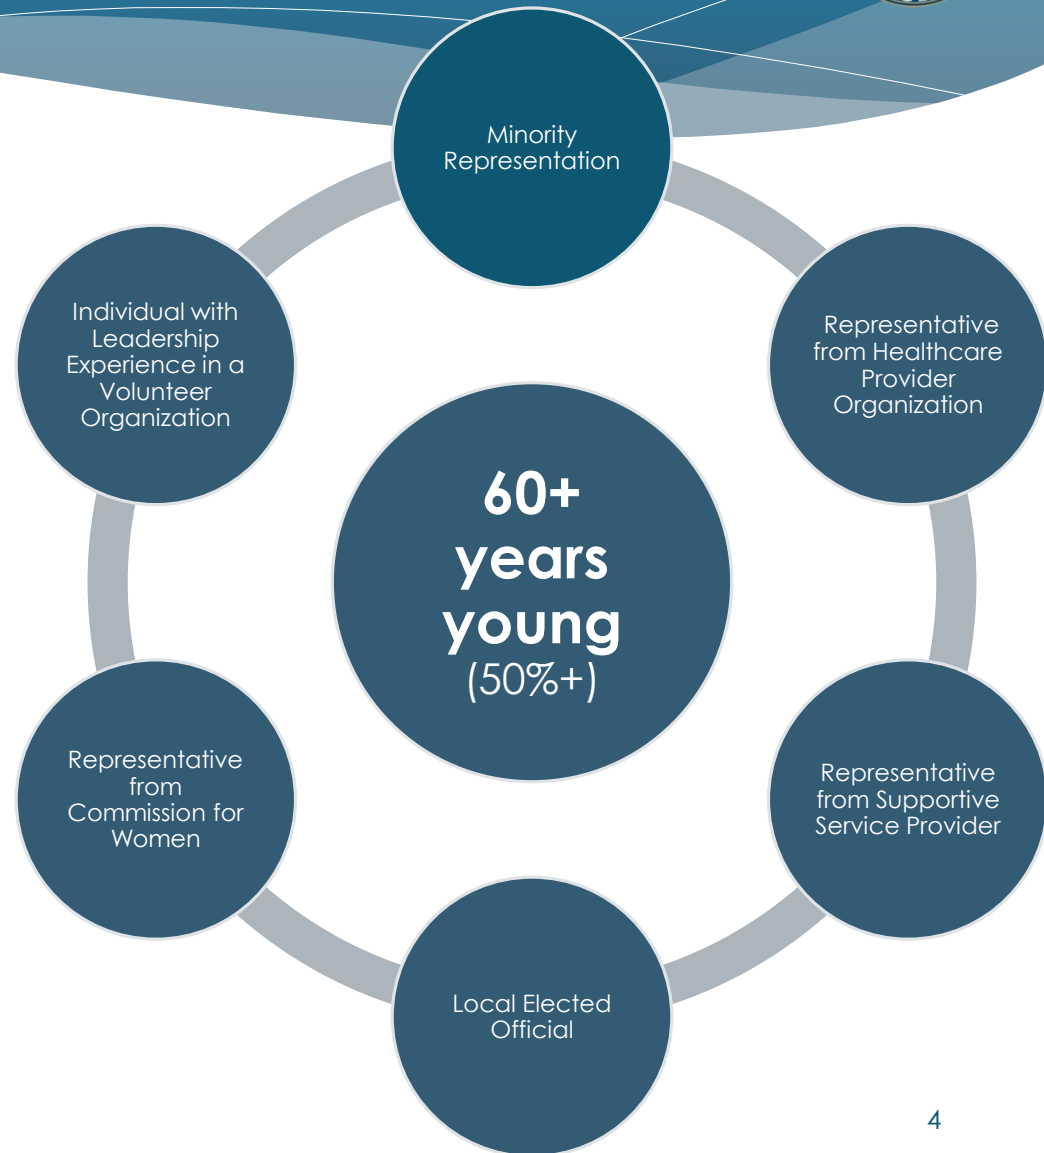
Minority Representation

Representative from Healthcare Provider Organization

Representative from Supportive Service Provider

Local Elected Official

Representative from Commission for Women

Individual with Leadership Experience in a Volunteer Organization

60+ years young (50%+)

4